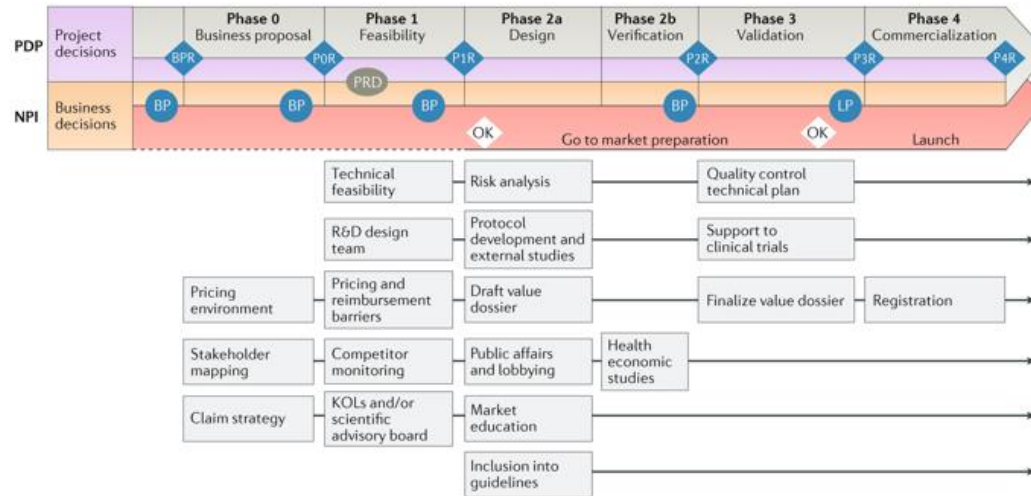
PDP

Project decisions

Phase 0
Business proposal

Phase 1
Feasibility

Phase 2a
Design

Phase 2b
Verification

Phase 3
Validation

Phase 4
Commercialization

BPR

P0R

P1R

P2R

P3R

P4R

PRD

NPI

Business decisions

BP

BP

BP

BP

LP

OK

Go to market preparation

OK

Launch

Technical feasibility

Risk analysis

Quality control technical plan

R&D design team

Protocol development and external studies

Support to clinical trials

Pricing environment

Pricing and reimbursement barriers

Draft value dossier

Finalize value dossier

Registration

Stakeholder mapping

Competitor monitoring

Public affairs and lobbying

Health economic studies

Claim strategy

KOLs and/or scientific advisory board

Market education

Inclusion into guidelines